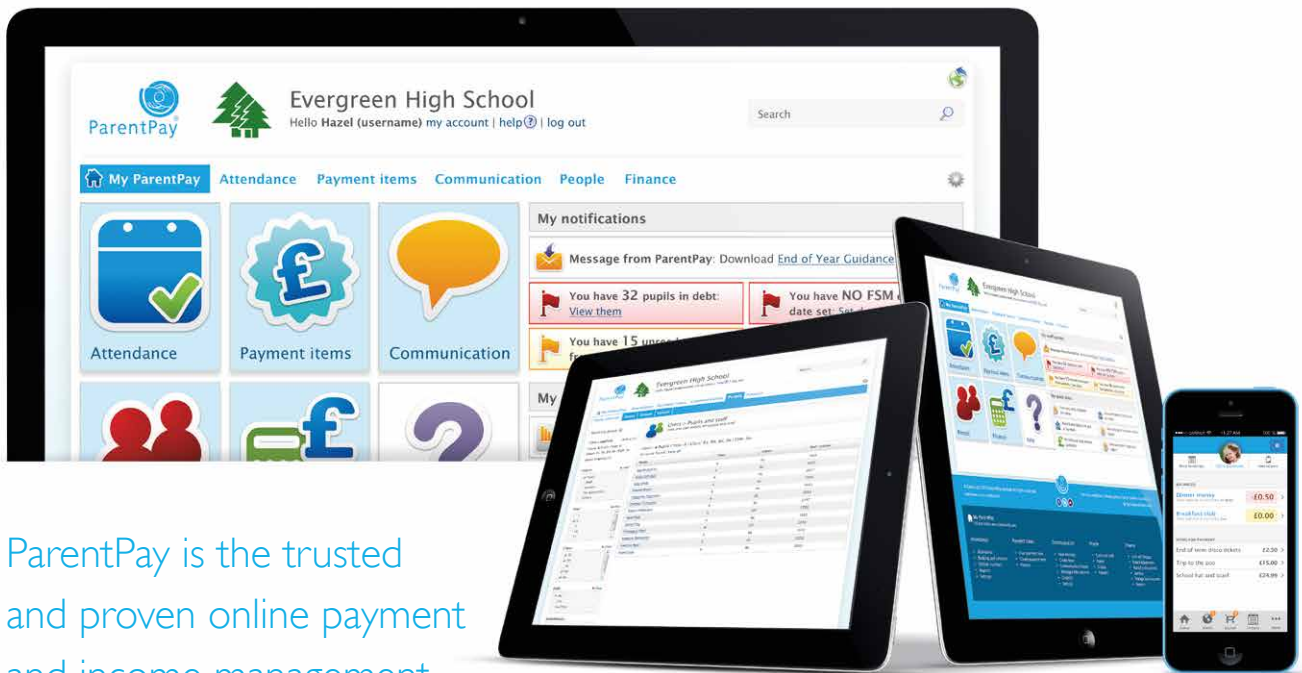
ParentPay

Evergreen High School
Hello Hazel (username) my account | help? | log out

Search

My ParentPay Attendance Payment items Communication People Finance

Attendance

Payment items

Communication

My notifications

Message from ParentPay: Download End of Year Guidance

You have 32 pupils in debt: View them

You have NO FSM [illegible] date set: Set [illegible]

You have 15 unre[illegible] fr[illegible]

My

Evergreen High School

Evergreen High School

Dinner money £0.50

Breakfast club £0.00

End of term disco tickets £2.50

Trip to the zoo £15.00

School hat and scarf £24.99

ParentPay is the trusted and proven online payment and income management